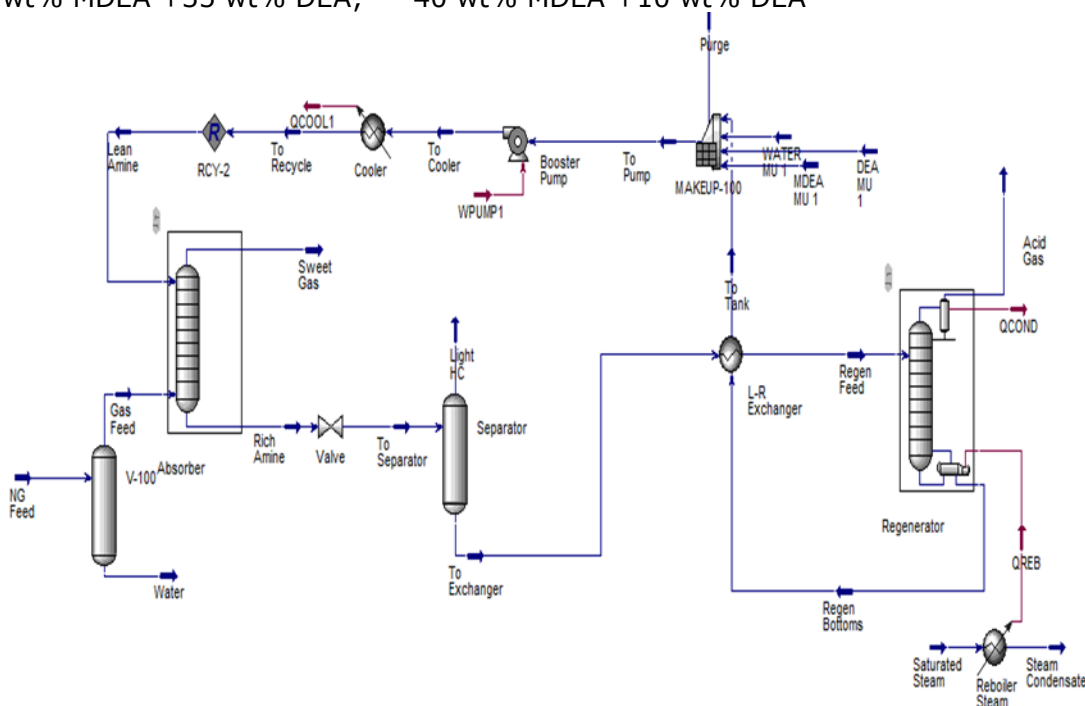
wt % MDEA +35 wt % DEA; 40 wt % MDEA +10 wt % DEA

Purge

Lean Amine

RCY-2

QCOOL1

To Recycle

Cooler

To Cooler

Booster Pump

To Pump

MAKEUP-100

WATER MU 1

MDEA MU 1

DEA MU 1

WPUMP1

Sweet Gas

Acid Gas

To Tank

QCOND

Light HC

Regen Feed

L-R Exchanger

Gas Feed

Rich Amine

Valve

To Separator

Separator

V-100

Absorber

NG Feed

Regenerator

QREB

To Exchanger

Water

Regen Bottoms

Saturated Steam

Reboiler Steam

Steam Condensate